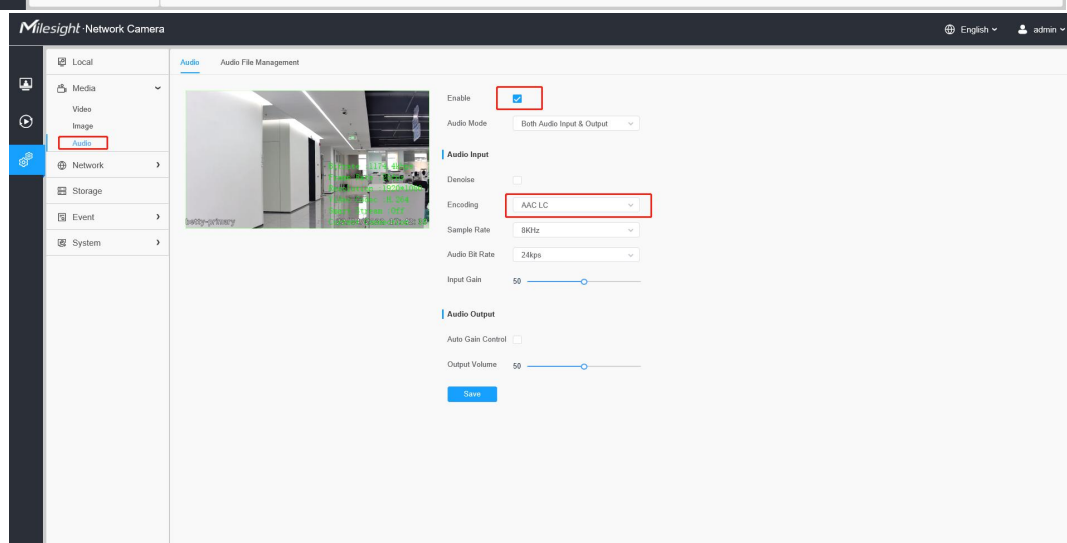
Milesight Network Camera

English admin

Local
Media
Video
Image
Audio
Network
Storage
Event
System

Audio Audio File Management

betty-primary

Enable
Audio Mode Both Audio Input & Output

Audio Input
Denoise
Encoding AAC LC
Sample Rate 8KHz
Audio Bit Rate 24kps
Input Gain 50

Audio Output
Auto Gain Control
Output Volume 50

Save